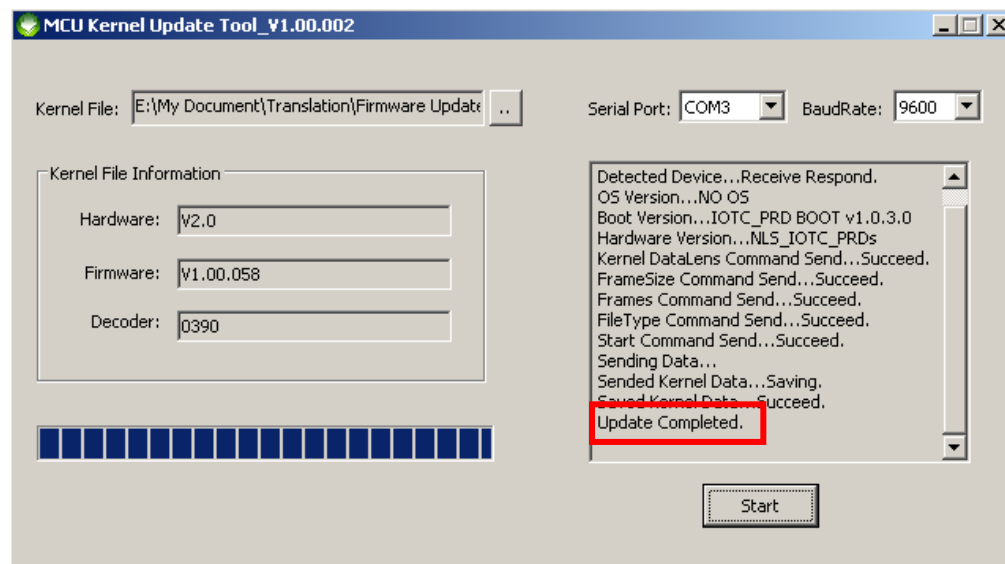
MCU Kernel Update Tool_V1.00.002

Kernel File: E:\My Document\Translation\Firmware Update ..

Serial Port: COM3 BaudRate: 9600

Kernel File Information

Hardware: V2.0

Firmware: V1.00.058

Decoder: 0390

Detected Device...Receive Respond.
OS Version...NO OS
Boot Version...IOTC_PRD BOOT v1.0.3.0
Hardware Version...NLS_IOTC_PRDs
Kernel DataLens Command Send...Succeed.
FrameSize Command Send...Succeed.
Frames Command Send...Succeed.
FileType Command Send...Succeed.
Start Command Send...Succeed.
Sending Data...
Sended Kernel Data...Saving.
Saved Kernel Data...Succeed.
Update Completed.

Start